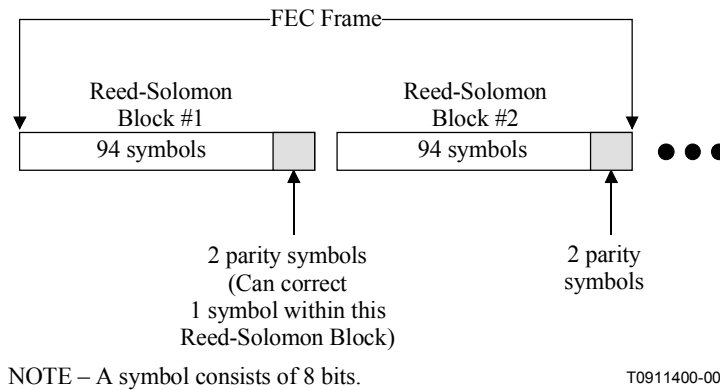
FEC Frame

Reed-Solomon Block #1

94 symbols

Reed-Solomon Block #2

94 symbols

2 parity symbols (Can correct 1 symbol within this Reed-Solomon Block)

2 parity symbols

NOTE – A symbol consists of 8 bits.

T0911400-00